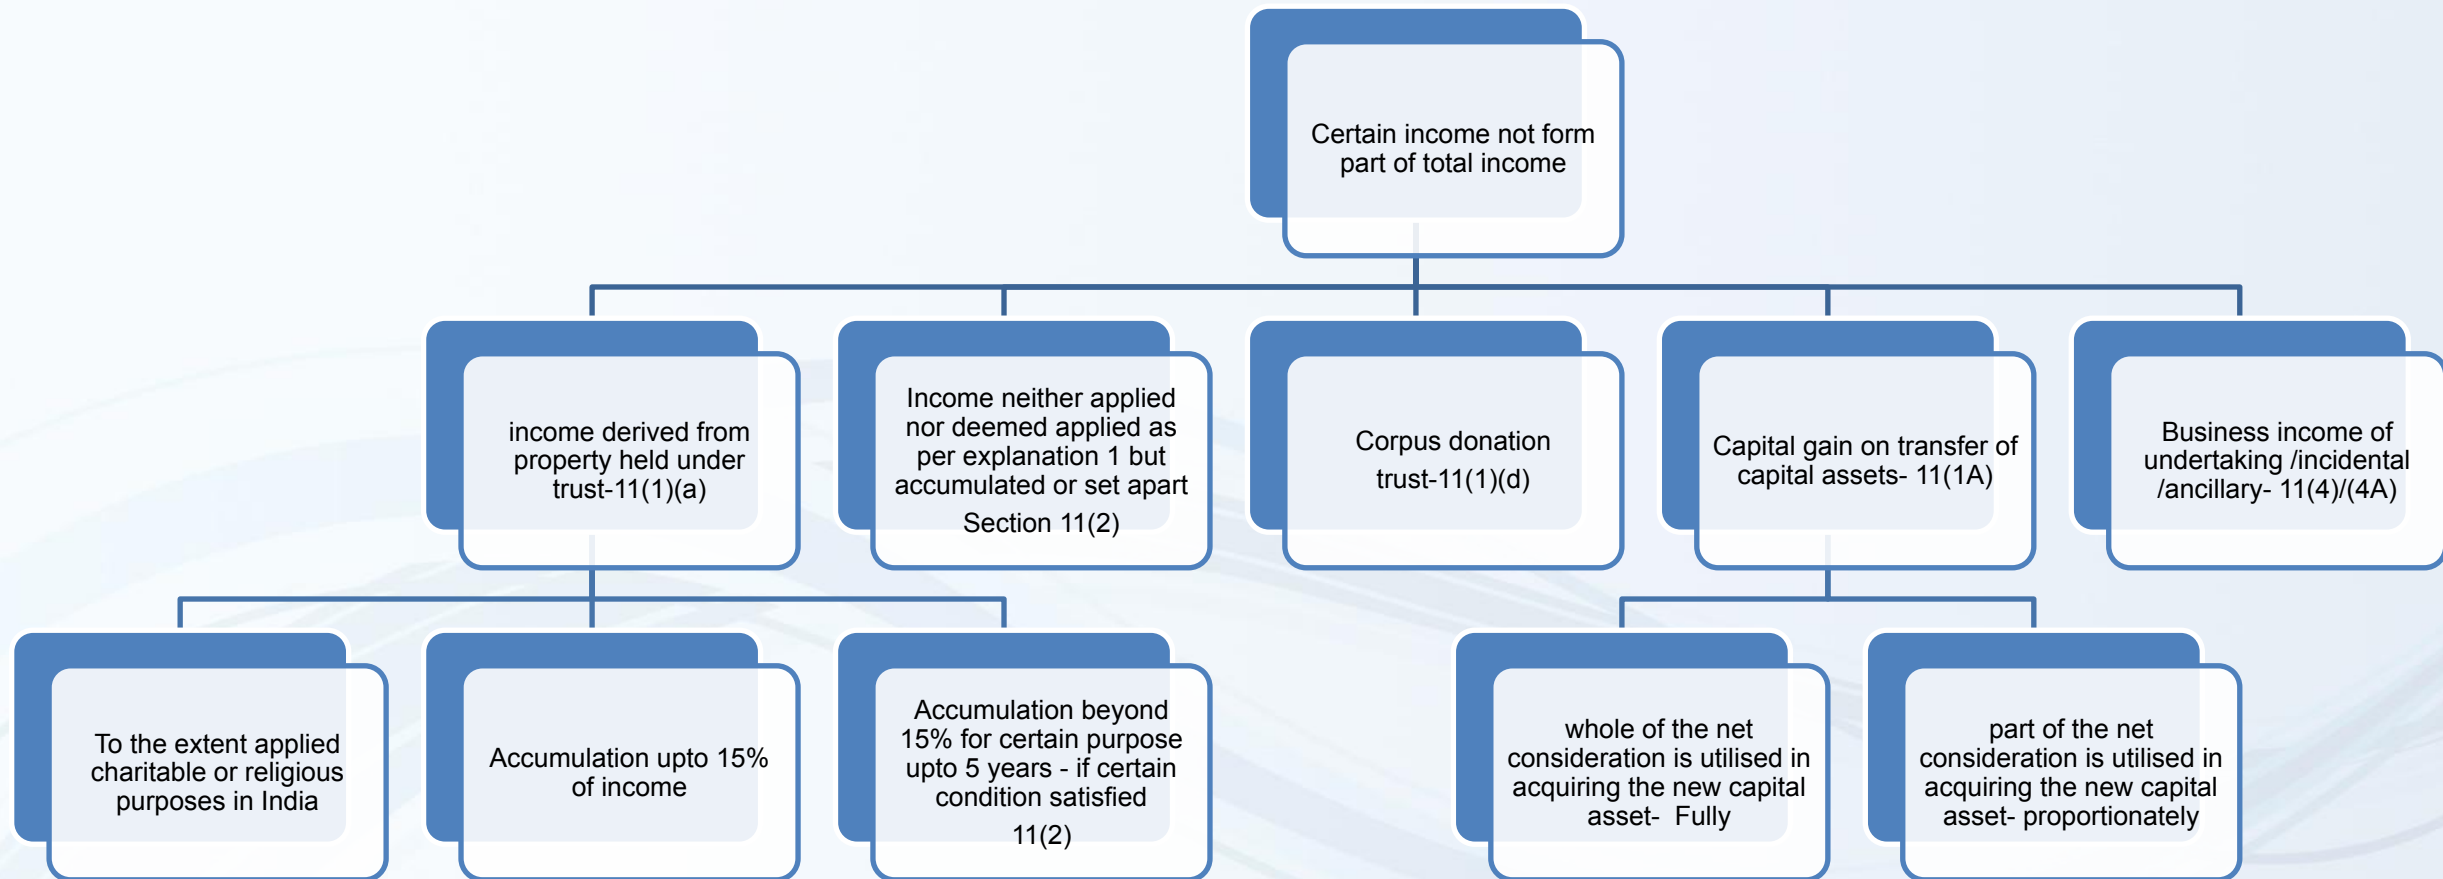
Certain income not form part of total income

income derived from property held under trust-11(1)(a)

Income neither applied nor deemed applied as per explanation 1 but accumulated or set apart Section 11(2)

Corpus donation trust-11(1)(d)

Capital gain on transfer of capital assets- 11(1A)

Business income of undertaking /incidental /ancillary- 11(4)/(4A)

To the extent applied charitable or religious purposes in India

Accumulation upto 15% of income

Accumulation beyond 15% for certain purpose upto 5 years - if certain condition satisfied 11(2)

whole of the net consideration is utilised in acquiring the new capital asset- Fully

part of the net consideration is utilised in acquiring the new capital asset- proportionately